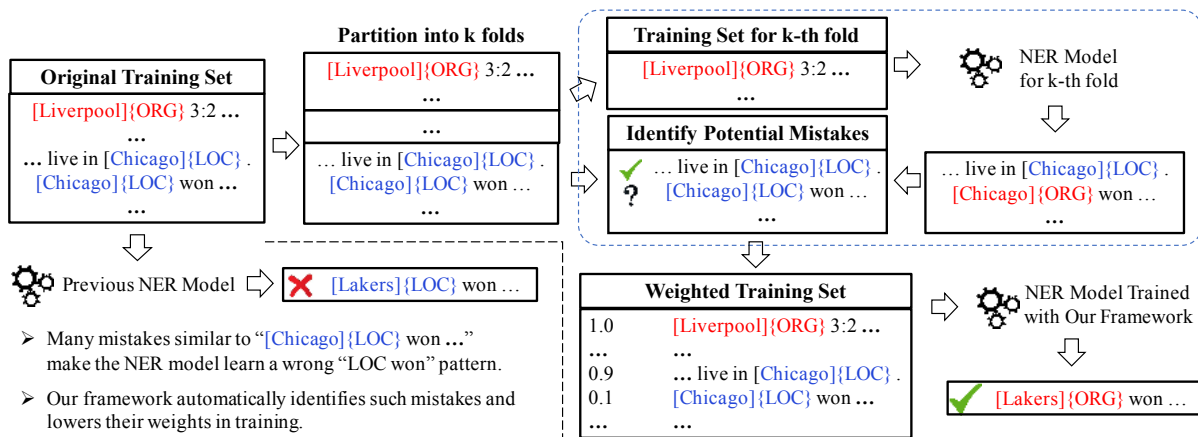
Original Training Set

[Liverpool]{ORG} 3:2 …
…
… live in [Chicago]{LOC} .
[Chicago]{LOC} won …
…

Partition into k folds

[Liverpool]{ORG} 3:2 …
…
…
… live in [Chicago]{LOC} .
[Chicago]{LOC} won …
…

Training Set for k-th fold

[Liverpool]{ORG} 3:2 …
…

NER Model for k-th fold

Identify Potential Mistakes

… live in [Chicago]{LOC} .
? [Chicago]{LOC} won …
…

… live in [Chicago]{LOC} .
[Chicago]{ORG} won …
…

Previous NER Model

[Lakers]{LOC} won …

➢ Many mistakes similar to "[Chicago]{LOC} won …" make the NER model learn a wrong "LOC won" pattern.

➢ Our framework automatically identifies such mistakes and lowers their weights in training.

Weighted Training Set

| | |
|---|---|
| 1.0 | [Liverpool]{ORG} 3:2 … |
| … | … |
| 0.9 | … live in [Chicago]{LOC} . |
| 0.1 | [Chicago]{LOC} won … |
| … | … |

NER Model Trained with Our Framework

[Lakers]{ORG} won …